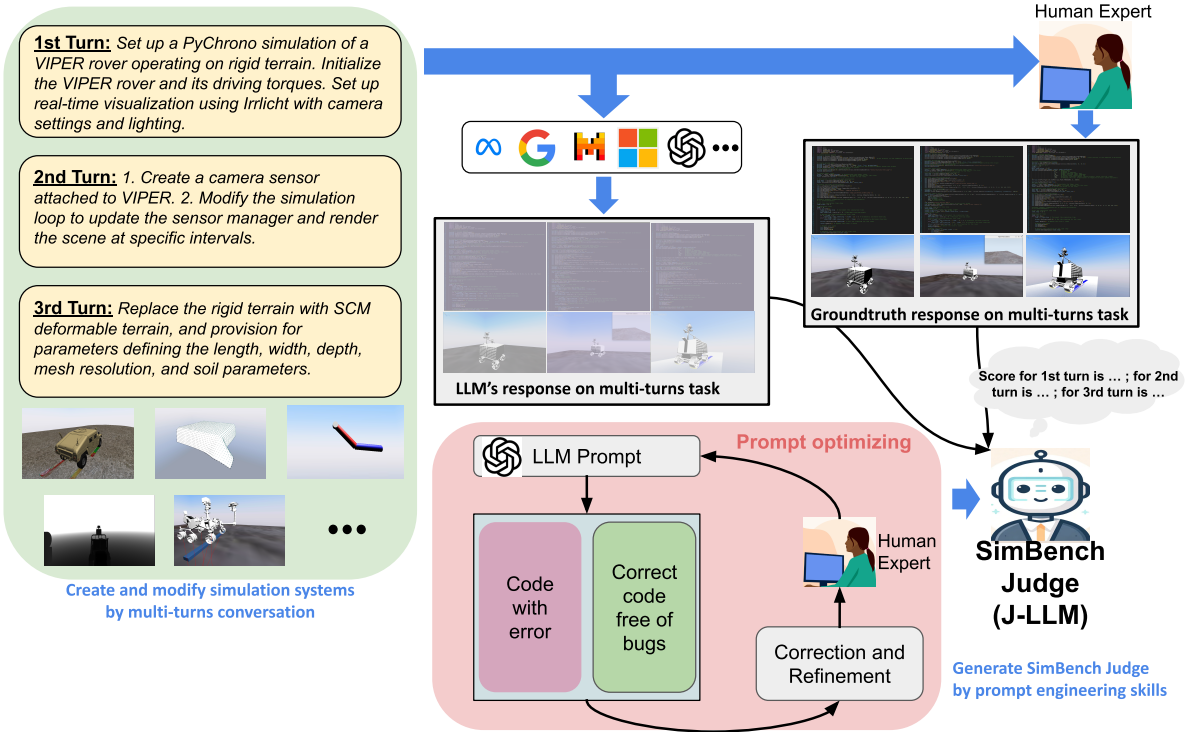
**1st Turn:** *Set up a PyChrono simulation of a VIPER rover operating on rigid terrain. Initialize the VIPER rover and its driving torques. Set up real-time visualization using Irrlicht with camera settings and lighting.*

**2nd Turn:** *1. Create a camera sensor attached to VIPER. 2. Modify the simulation loop to update the sensor manager and render the scene at specific intervals.*

**3rd Turn:** *Replace the rigid terrain with SCM deformable terrain, and provision for parameters defining the length, width, depth, mesh resolution, and soil parameters.*

Create and modify simulation systems by multi-turns conversation

Human Expert

LLM's response on multi-turns task

Groundtruth response on multi-turns task

Score for 1st turn is … ; for 2nd turn is … ; for 3rd turn is …

Prompt optimizing

LLM Prompt

Code with error

Correct code free of bugs

Human Expert

Correction and Refinement

SimBench Judge (J-LLM)

Generate SimBench Judge by prompt engineering skills